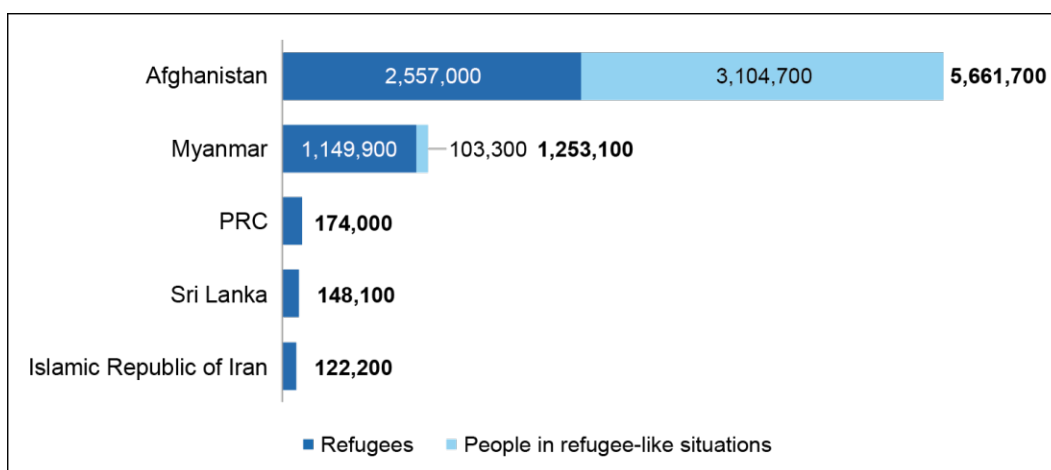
Afghanistan 2,557,000 3,104,700 **5,661,700**

Myanmar 1,149,900 103,300 **1,253,100**

PRC **174,000**

Sri Lanka **148,100**

Islamic Republic of Iran **122,200**

Refugees People in refugee-like situations